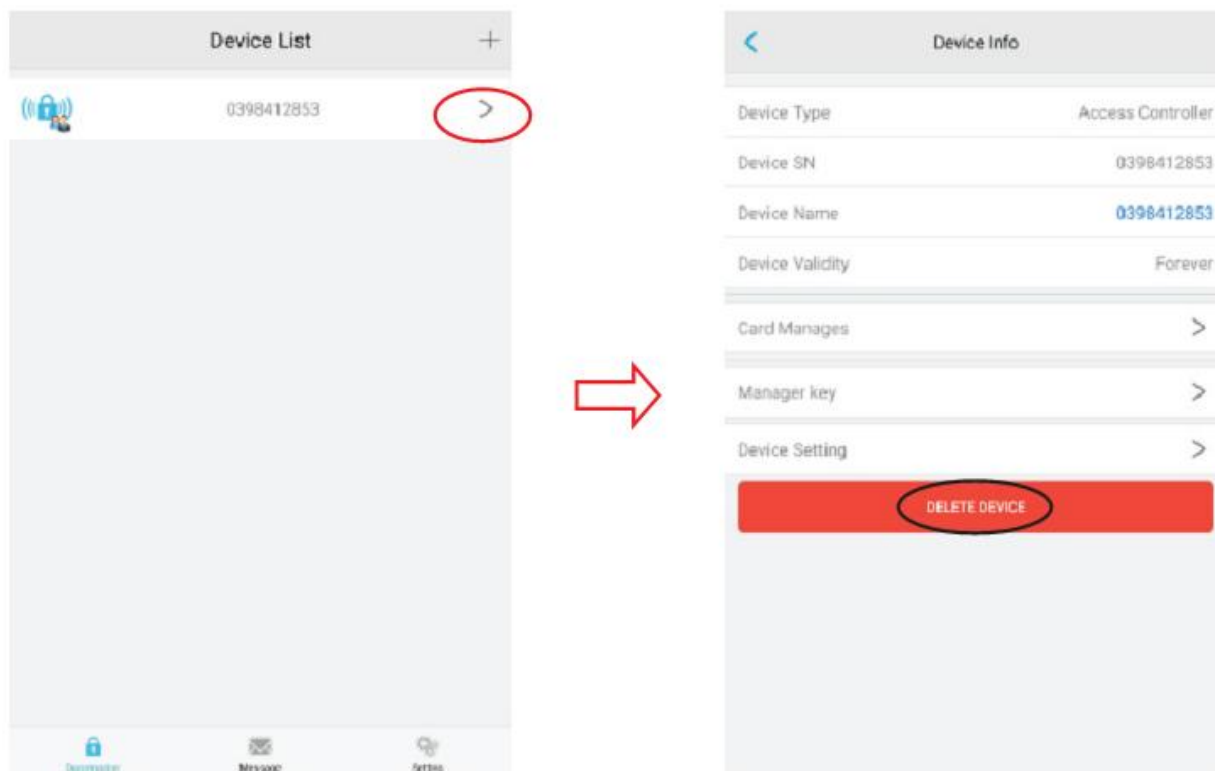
Device List +

0398412853 >

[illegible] Message Setting

< Device Info

Device Type Access Controller

Device SN 0398412853

Device Name 0398412853

Device Validity Forever

Card Manages >

Manager key >

Device Setting >

DELETE DEVICE